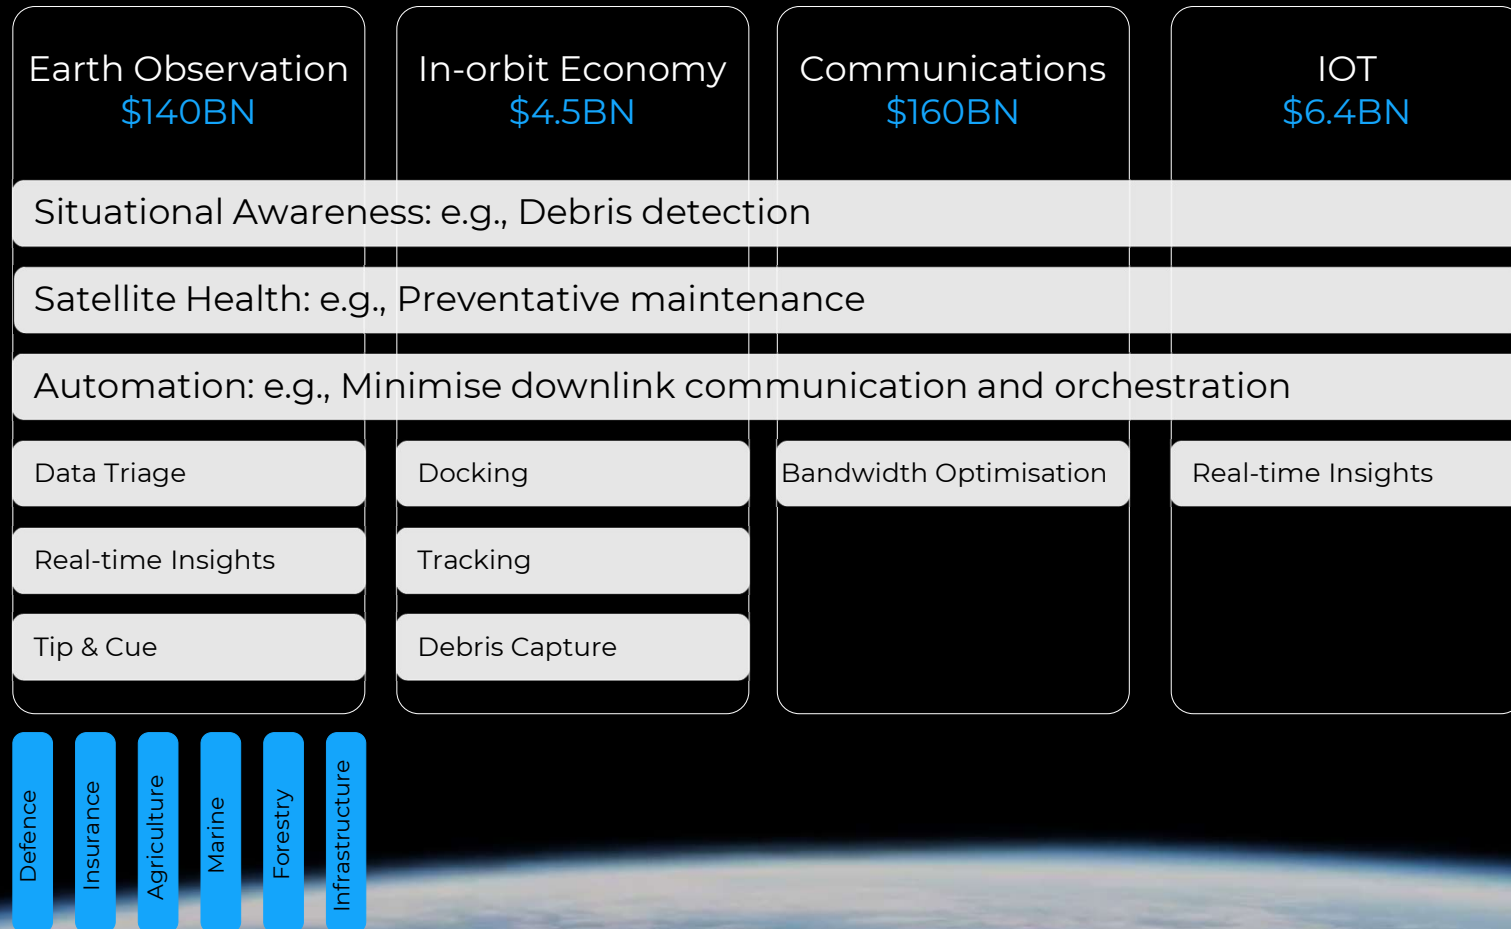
Earth Observation
$140BN

In-orbit Economy
$4.5BN

Communications
$160BN

IOT
$6.4BN

Situational Awareness: e.g., Debris detection

Satellite Health: e.g., Preventative maintenance

Automation: e.g., Minimise downlink communication and orchestration

Data Triage

Real-time Insights

Tip & Cue

Docking

Tracking

Debris Capture

Bandwidth Optimisation

Real-time Insights

Defence

Insurance

Agriculture

Marine

Forestry

Infrastructure